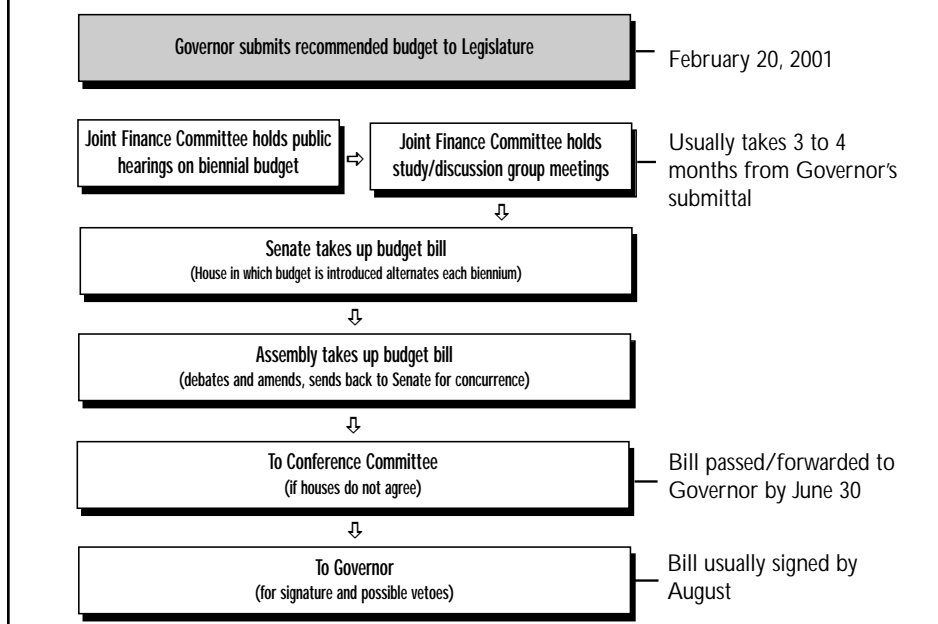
Governor submits recommended budget to Legislature

February 20, 2001

Joint Finance Committee holds public hearings on biennial budget

Joint Finance Committee holds study/discussion group meetings

Usually takes 3 to 4 months from Governor's submittal

Senate takes up budget bill
(House in which budget is introduced alternates each biennium)

Assembly takes up budget bill
(debates and amends, sends back to Senate for concurrence)

To Conference Committee
(if houses do not agree)

Bill passed/forwarded to Governor by June 30

To Governor
(for signature and possible vetoes)

Bill usually signed by August